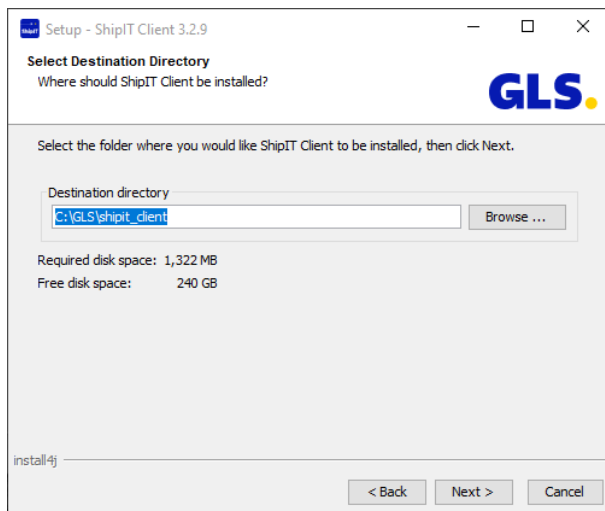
ShipIT Setup - ShipIT Client 3.2.9

Select Destination Directory
Where should ShipIT Client be installed?

GLS.

Select the folder where you would like ShipIT Client to be installed, then click Next.

Destination directory
C:\GLS\shipit_client
Browse ...

Required disk space: 1,322 MB
Free disk space: 240 GB

install4j

< Back
Next >
Cancel